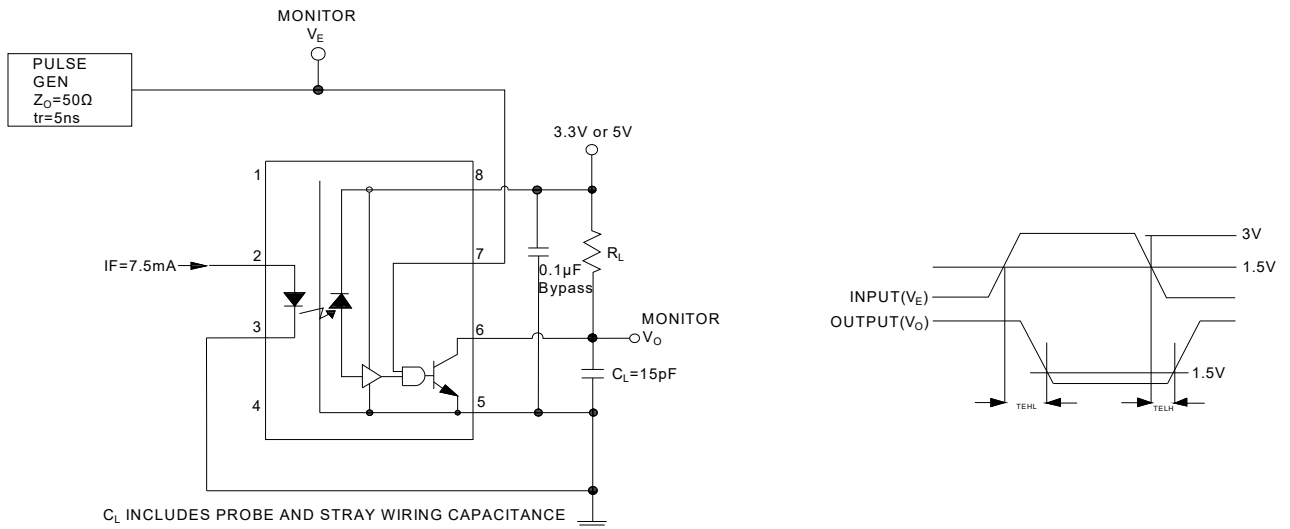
MONITOR
$V_E$

PULSE
GEN
$Z_O$=50Ω
tr=5ns

3.3V or 5V

1
8
2
7
3
6
4
5

IF=7.5mA

$R_L$

0.1μF
Bypass

MONITOR
$V_O$

$C_L$=15pF

$C_L$ INCLUDES PROBE AND STRAY WIRING CAPACITANCE

3V
1.5V
INPUT($V_E$)
OUTPUT($V_O$)
1.5V
TEHL
TELH